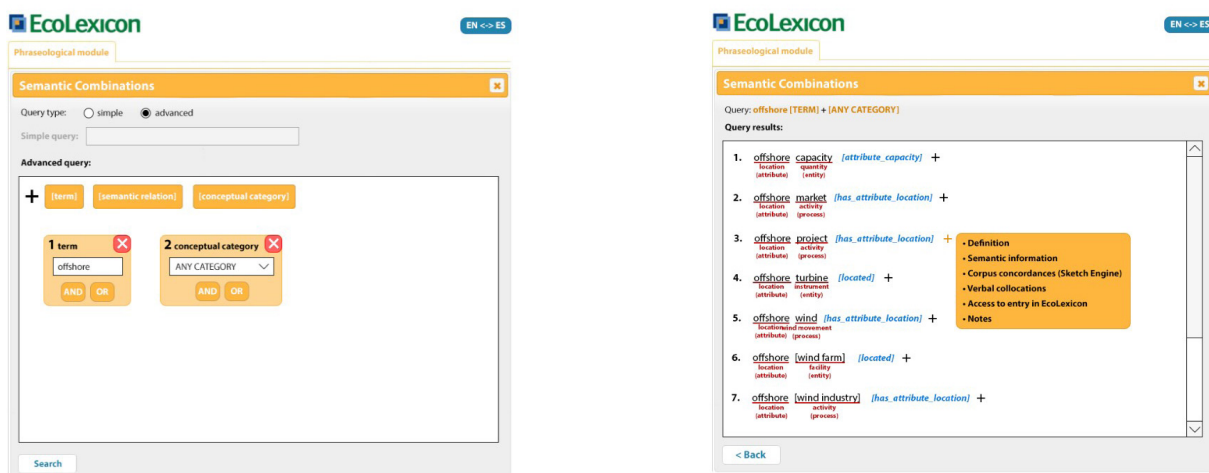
EcoLexicon

EN <-> ES

Phraseological module

Semantic Combinations

Query type: simple advanced

Simple query:

Advanced query:

+ [term] [semantic relation] [conceptual category]

1 term
offshore
AND OR

2 conceptual category
ANY CATEGORY
AND OR

Search

EcoLexicon

EN <-> ES

Phraseological module

Semantic Combinations

Query: offshore [TERM] + [ANY CATEGORY]

Query results:

1. offshore capacity [attribute_capacity] +
location (attribute) quantity (entity)

2. offshore market [has_attribute_location] +
location (attribute) activity (process)

3. offshore project [has_attribute_location] +
location (attribute) activity (process)

• Definition
• Semantic information
• Corpus concordances (Sketch Engine)
• Verbal collocations
• Access to entry in EcoLexicon
• Notes

4. offshore turbine [located] +
location (attribute) instrument (entity)

5. offshore wind [has_attribute_location] +
location (attribute) wind movement (process)

6. offshore [wind farm] [located] +
location (attribute) facility (entity)

7. offshore [wind industry] [has_attribute_location] +
location (attribute) activity (process)

< Back